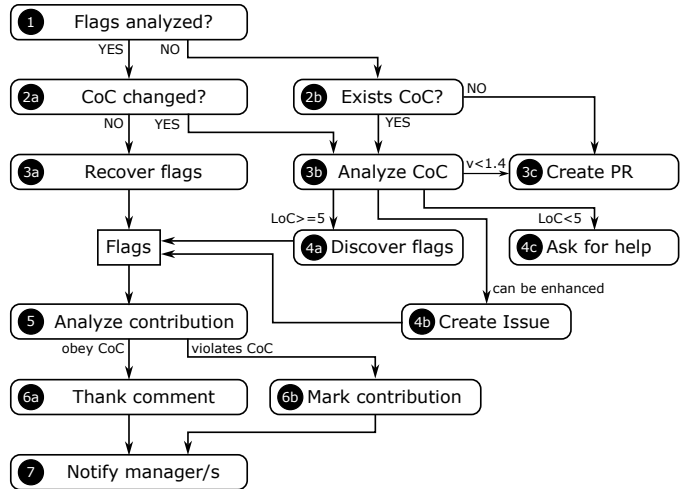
1 Flags analyzed?

YES NO

2a CoC changed?

2b Exists CoC?

NO

NO YES

YES

3a Recover flags

3b Analyze CoC

v<1.4

3c Create PR

LoC>=5

LoC<5

Flags

4a Discover flags

4c Ask for help

can be enhanced

5 Analyze contribution

4b Create Issue

obey CoC

violates CoC

6a Thank comment

6b Mark contribution

7 Notify manager/s